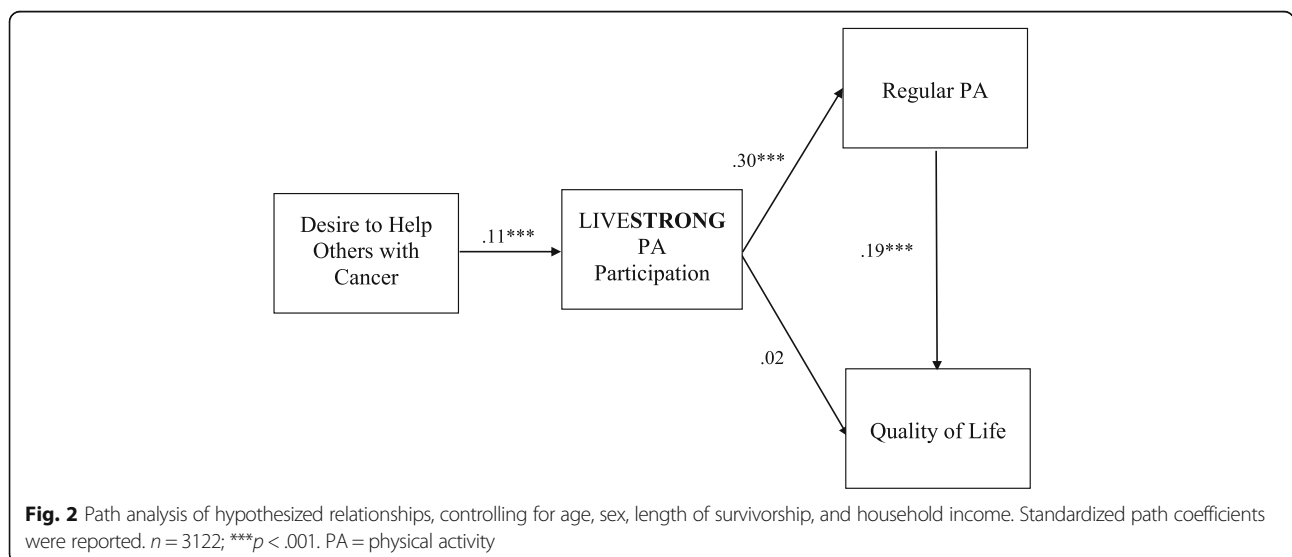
Desire to Help Others with Cancer

.11***

LIVESTRONG PA Participation

.30***

Regular PA

.19***

.02

Quality of Life

**Fig. 2** Path analysis of hypothesized relationships, controlling for age, sex, length of survivorship, and household income. Standardized path coefficients were reported. $n = 3122$; $^{***}p < .001$. PA = physical activity